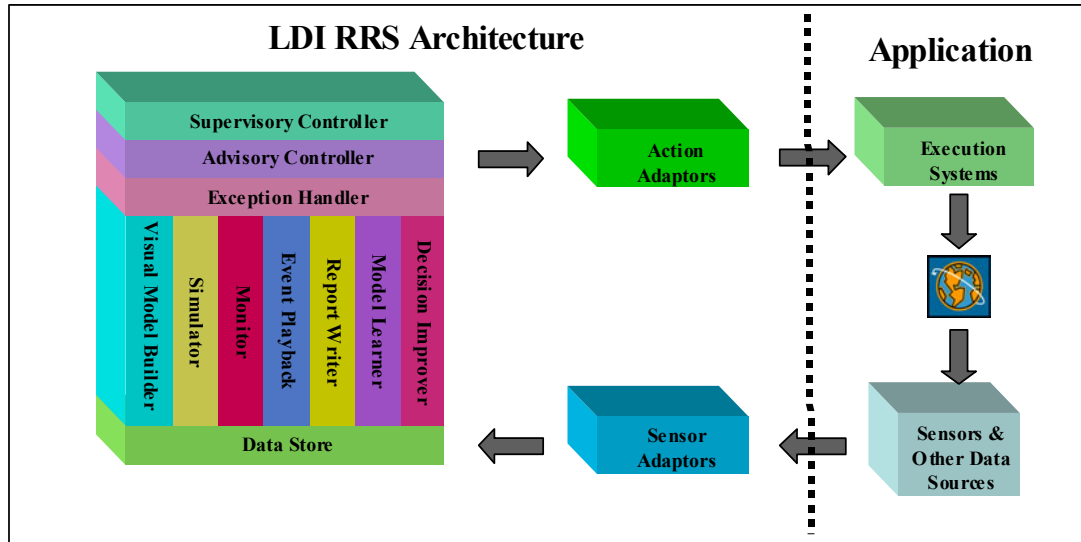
LDI RRS Architecture

Application

Supervisory Controller

Advisory Controller

Exception Handler

Visual Model Builder

Simulator

Monitor

Event Playback

Report Writer

Model Learner

Decision Improver

Data Store

Action Adaptors

Execution Systems

Sensor Adaptors

Sensors & Other Data Sources